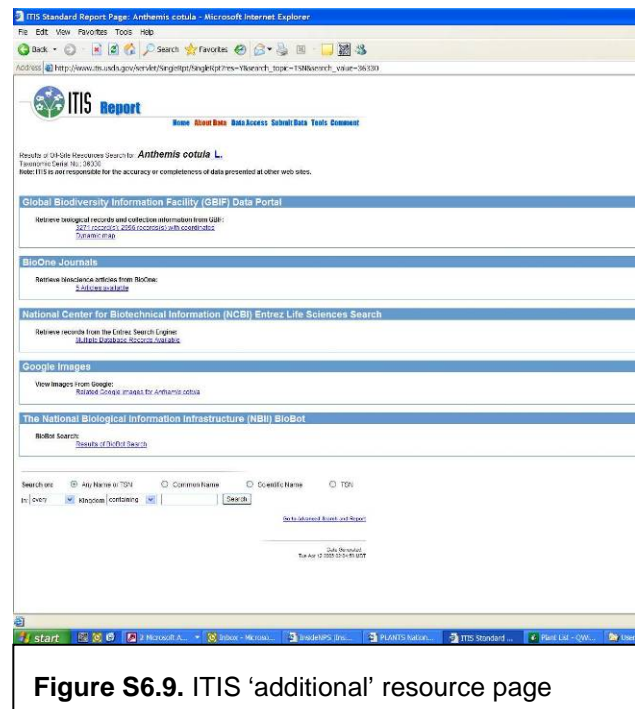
ITIS Standard Report Page: Anthemis cotula - Microsoft Internet Explorer

File Edit View Favorites Tools Help

Back Search Favorites

Address http://www.itis.usda.gov/servlet/SingleRpt/SingleRpt?res=Y&search_topic=TSN&search_value=36330

ITIS Report

Home About Data Data Access Submit Data Tools Comment

Results of Off-Site Resources Search for Anthemis cotula L.
Taxonomic Serial No.: 36330
Note: ITIS is not responsible for the accuracy or completeness of data presented at other web sites.

Global Biodiversity Information Facility (GBIF) Data Portal

Retrieve biological records and collection information from GBIF:
3271 record(s) 2056 record(s) with coordinates
Dynamic map

BioOne Journals

Retrieve bioscience articles from BioOne:
5 Articles available

National Center for Biotechnical Information (NCBI) Entrez Life Sciences Search

Retrieve records from the Entrez Search Engine:
Multiple Database Records Available

Google Images

View Images From Google:
Related Google images for Anthemis cotula

The National Biological Information Infrastructure (NBII) BioBot

BioBot Search:
Results of BioBot Search

Search on: Any Name or TSN Common Name Scientific Name TSN
In: every Kingdom containing Search

Go to Advanced Search and Report

Date Generated:
Tue Apr 12 2005 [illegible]

start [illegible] Inbox - Microso... InsideEPS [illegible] PLANTS Nation... ITIS Standard ... Plant List - QW... User

Figure S6.9. ITIS 'additional' resource page